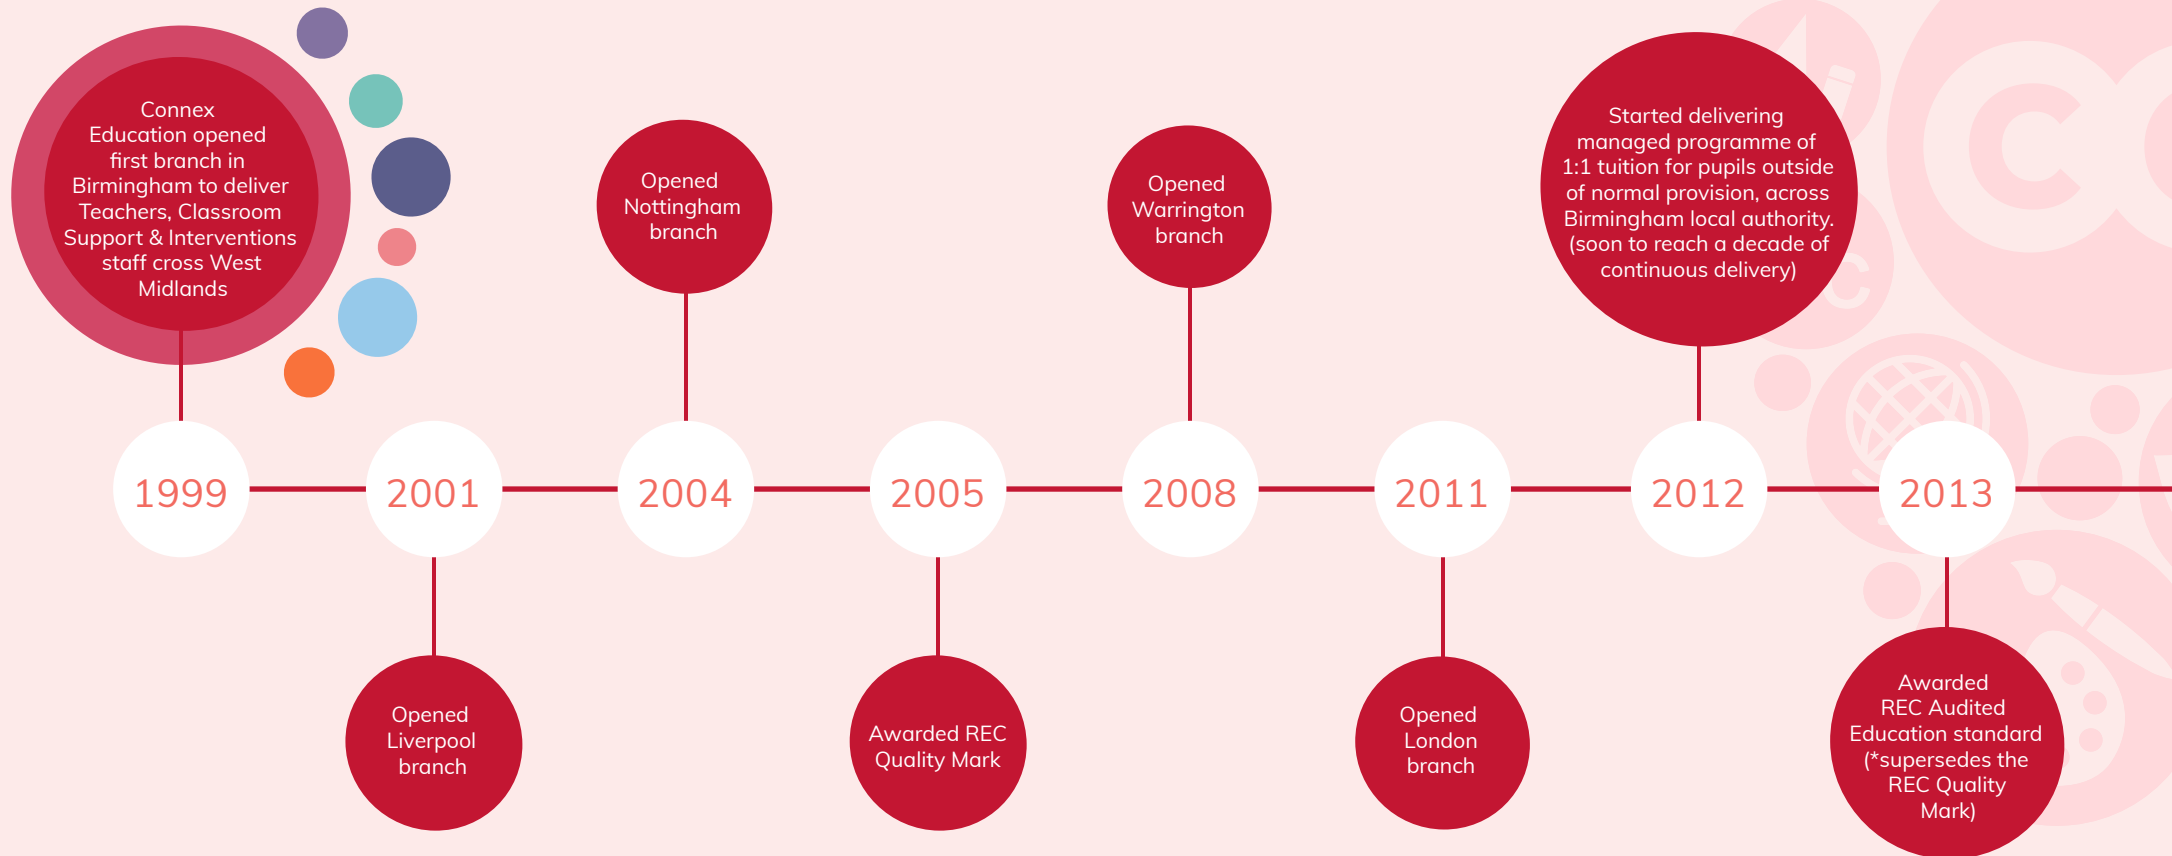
Connex Education opened first branch in Birmingham to deliver Teachers, Classroom Support & Interventions staff cross West Midlands

1999

2001

Opened Liverpool branch

Opened Nottingham branch

2004

2005

Awarded REC Quality Mark

Opened Warrington branch

2008

2011

Opened London branch

Started delivering managed programme of 1:1 tuition for pupils outside of normal provision, across Birmingham local authority. (soon to reach a decade of continuous delivery)

2012

2013

Awarded REC Audited Education standard (*supersedes the REC Quality Mark)